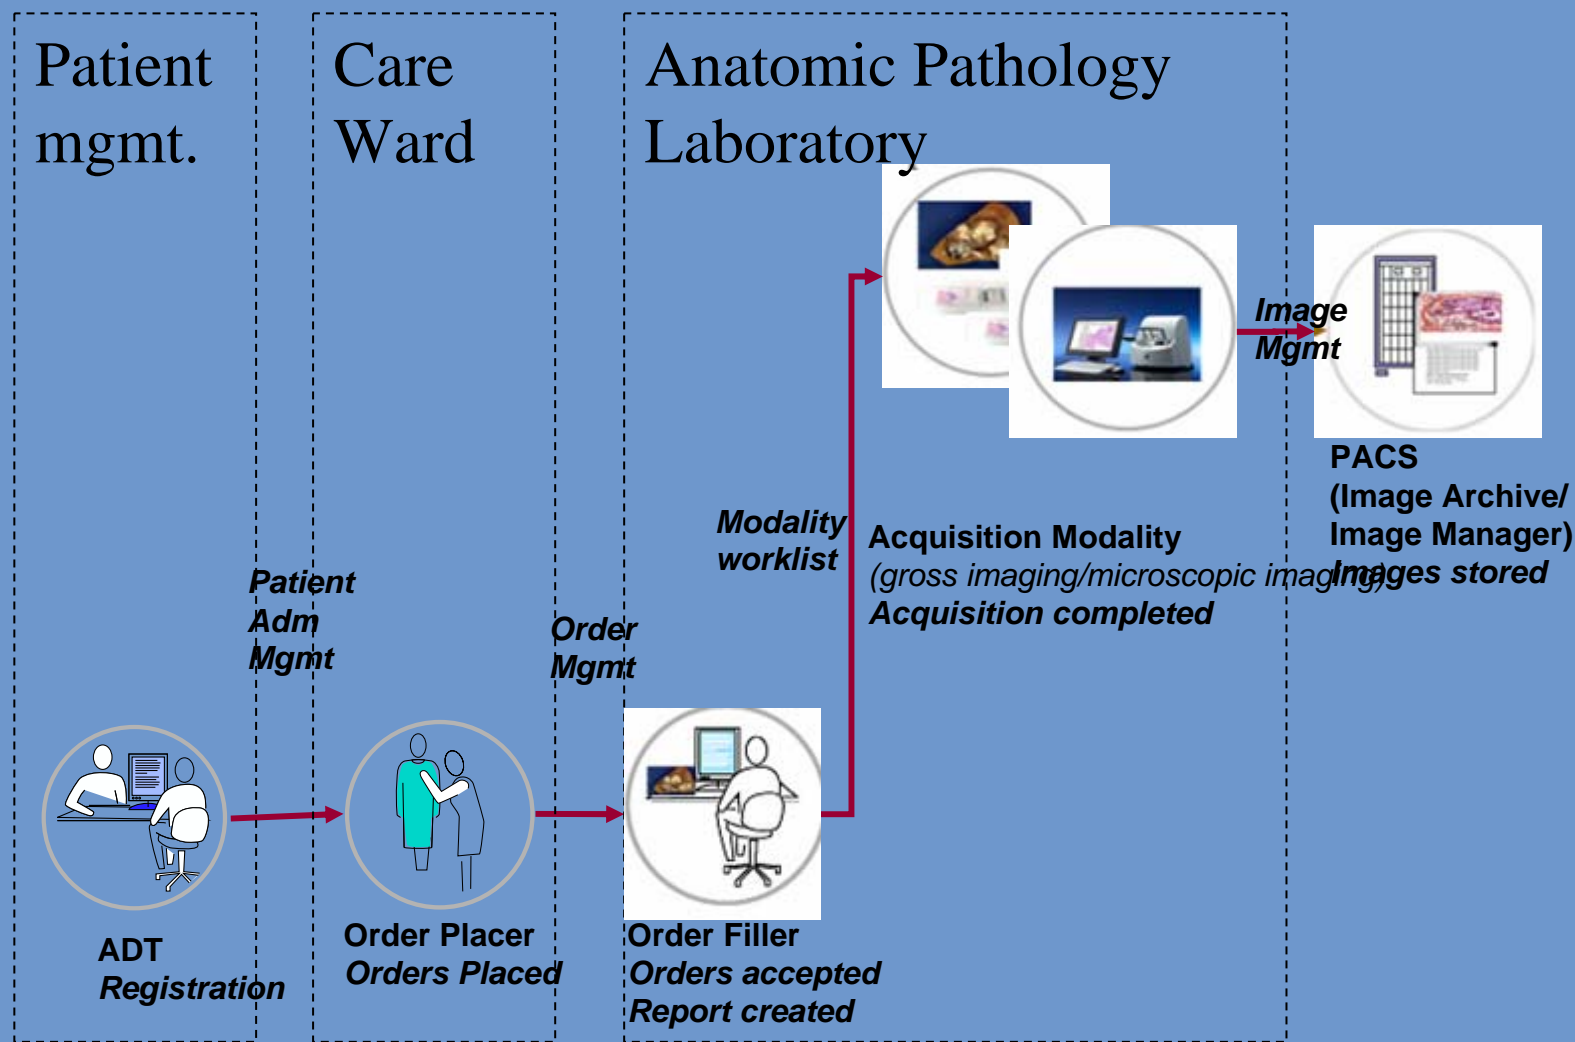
Patient mgmt.

Care Ward

Anatomic Pathology Laboratory

Image Mgmt

PACS
(Image Archive/ Image Manager)
Images stored

Modality worklist

Acquisition Modality
(gross imaging/microscopic imaging)
Acquisition completed

Patient Adm Mgmt

Order Mgmt

ADT
Registration

Order Placer
Orders Placed

Order Filler
Orders accepted
Report created